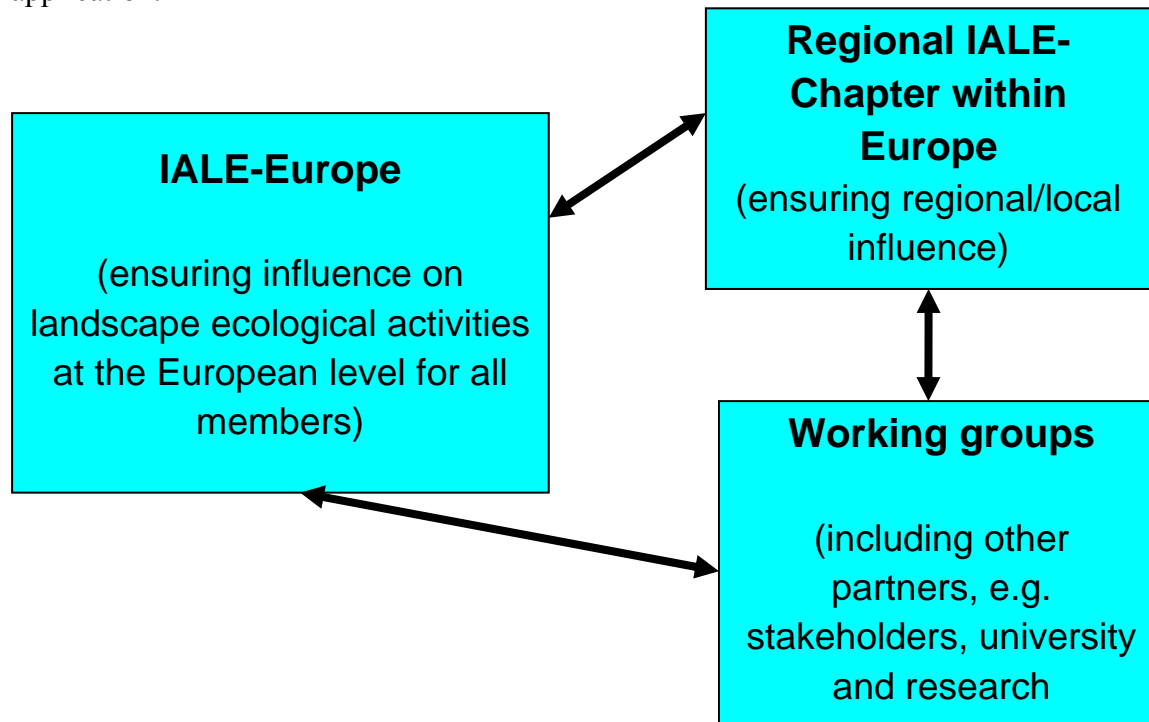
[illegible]

Regional IALE-Chapter within Europe
(ensuring regional/local influence)

IALE-Europe

(ensuring influence on landscape ecological activities at the European level for all members)

Working groups

(including other partners, e.g. stakeholders, university and research